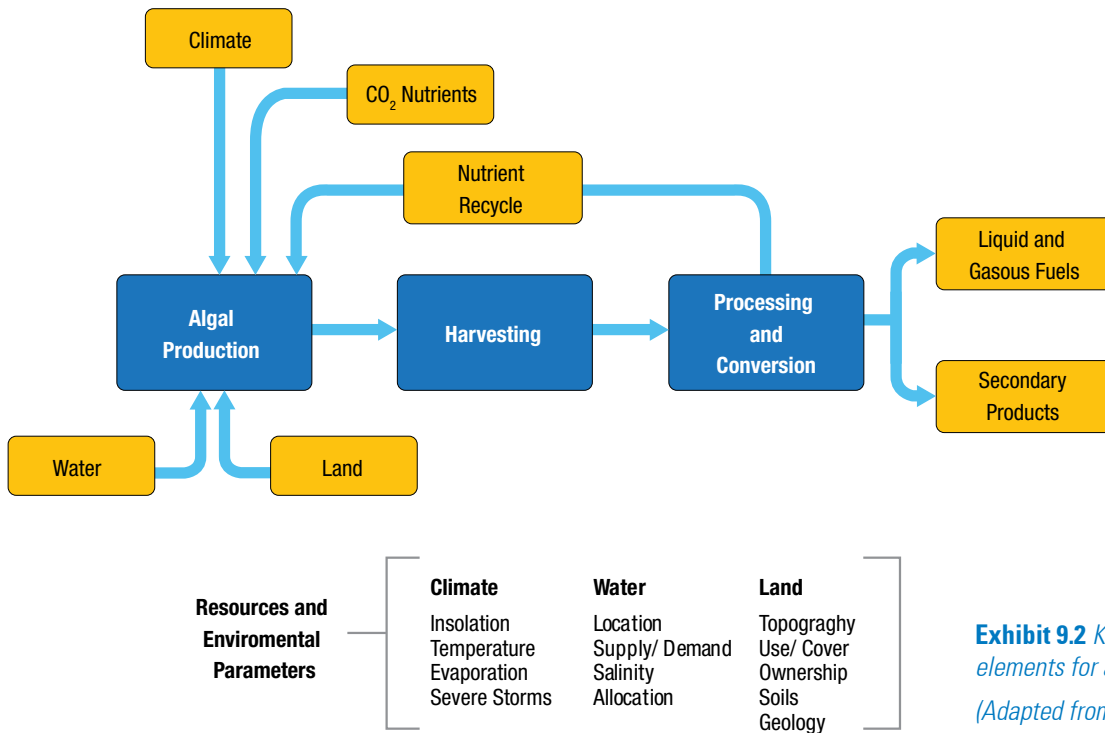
Climate

$CO_2$ Nutrients

Nutrient Recycle

Algal Production

Harvesting

Processing and Conversion

Liquid and Gasous Fuels

Secondary Products

Water

Land

Resources and Enviromental Parameters

| Climate | Water | Land |
|---|---|---|
| Insolation | Location | Topograghy |
| Temperature | Supply/ Demand | Use/ Cover |
| Evaporation | Salinity | Ownership |
| Severe Storms | Allocation | Soils |
| | | Geology |

Exhibit 9.2 K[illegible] elements for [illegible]

(Adapted from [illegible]